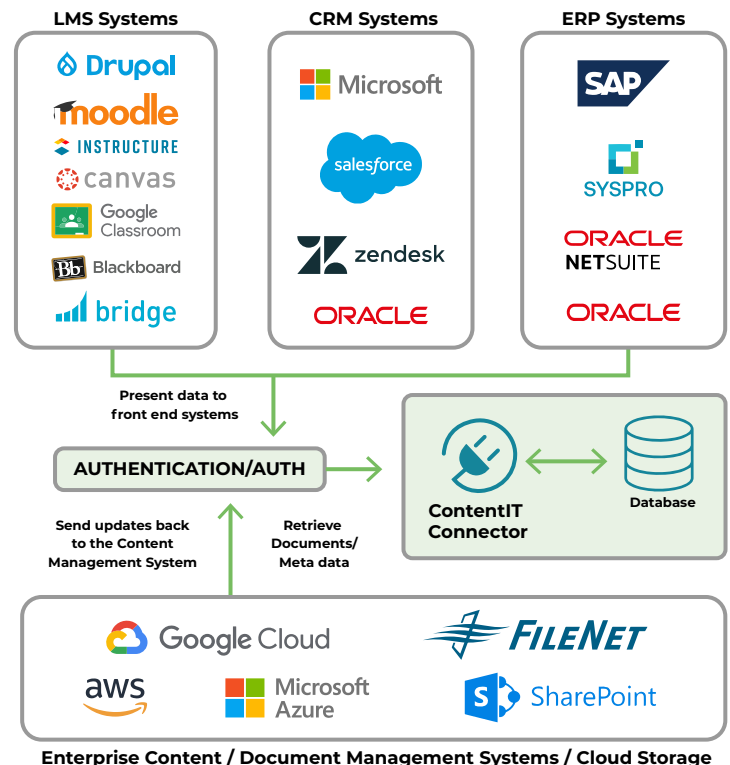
LMS Systems

Drupal
moodle
INSTRUCTURE
canvas
Google Classroom
Bb Blackboard
bridge

CRM Systems

Microsoft
salesforce
zendesk
ORACLE

ERP Systems

SAP
SYSPRO
ORACLE NETSUITE
ORACLE

Present data to front end systems

AUTHENTICATION/AUTH

ContentIT Connector

Database

Send updates back to the Content Management System

Retrieve Documents/ Meta data

Google Cloud
FILENET
aws
Microsoft Azure
SharePoint

Enterprise Content / Document Management Systems / Cloud Storage